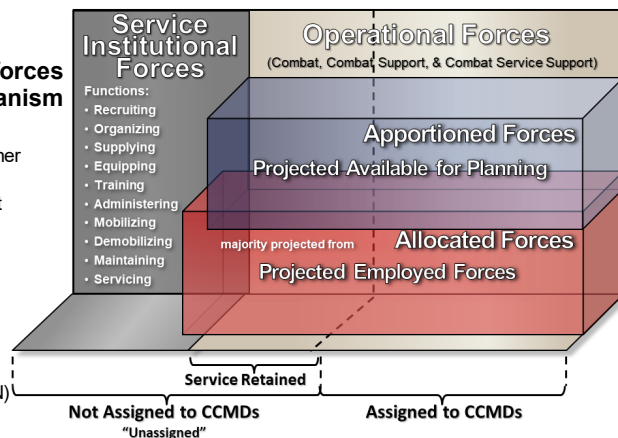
orces
anism

her

t

l)

Service Institutional Forces

Functions:
• Recruiting
• Organizing
• Supplying
• Equipping
• Training
• Administering
• Mobilizing
• Demobilizing
• Maintaining
• Servicing

Operational Forces
(Combat, Combat Support, & Combat Service Support)

Apportioned Forces
Projected Available for Planning

majority projected from
Allocated Forces
Projected Employed Forces

Service Retained

Not Assigned to CCMDs
"Unassigned"

Assigned to CCMDs